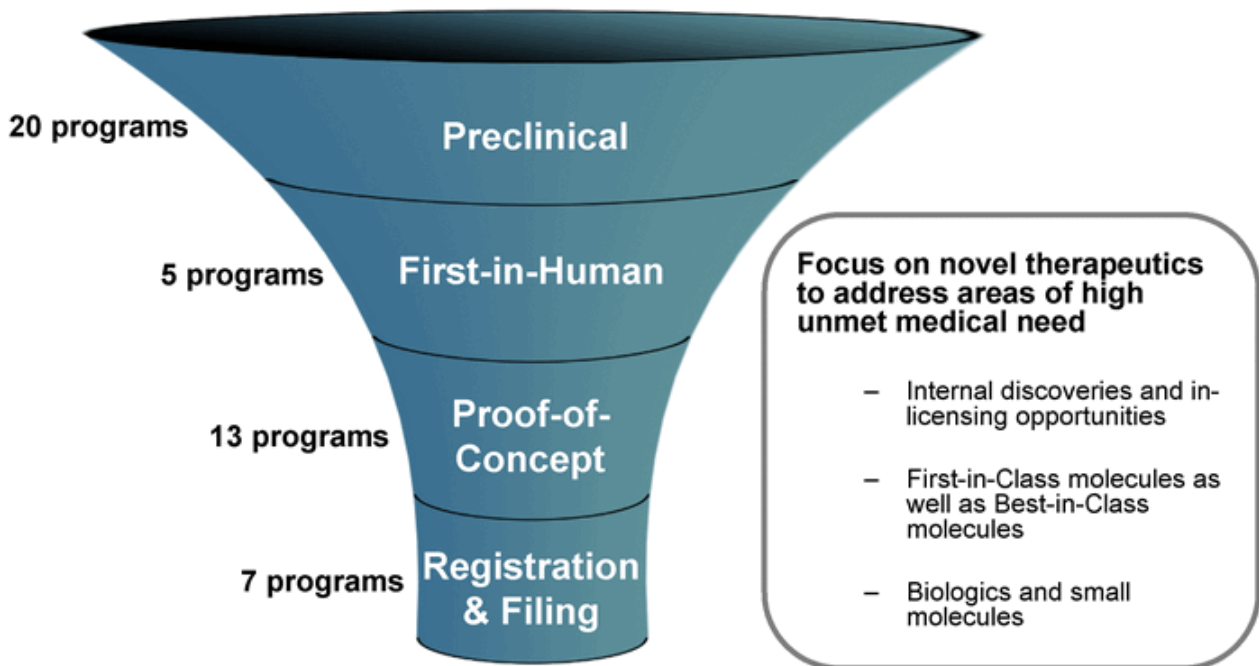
20 programs
Preclinical

5 programs
First-in-Human

13 programs
Proof-of-Concept

7 programs
Registration & Filing

Focus on novel therapeutics to address areas of high unmet medical need

– Internal discoveries and in-licensing opportunities

– First-in-Class molecules as well as Best-in-Class molecules

– Biologics and small molecules